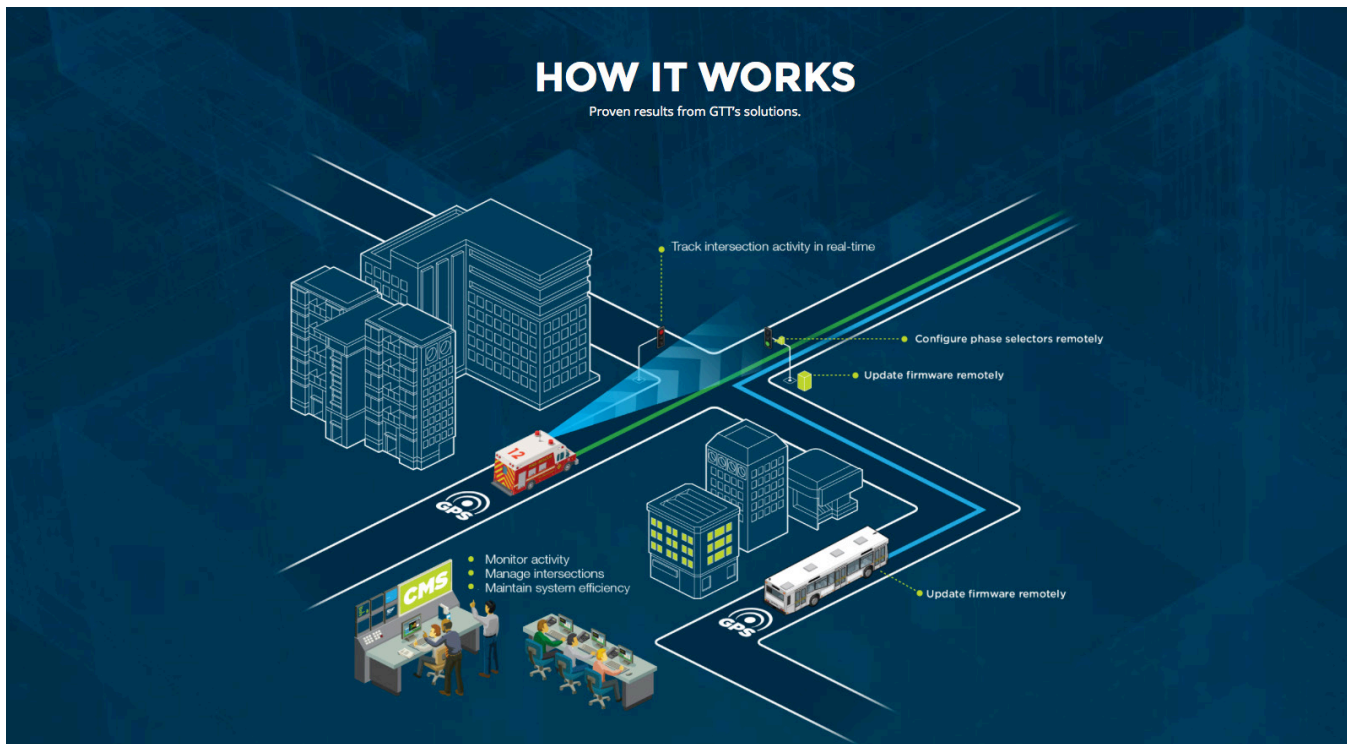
HOW IT WORKS

Proven results from GTT's solutions.

Track intersection activity in real-time

Configure phase selectors remotely

Update firmware remotely

12

GPS

Monitor activity
Manage intersections
Maintain system efficiency

CMS

Update firmware remotely

GPS